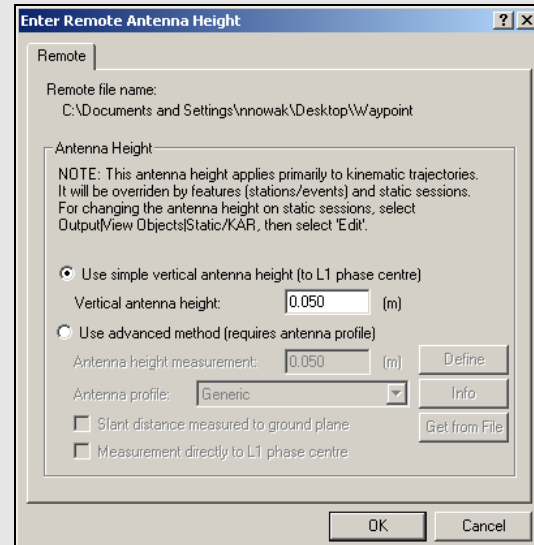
Enter Remote Antenna Height ? X

Remote

Remote file name:
C:\Documents and Settings\nnowak\Desktop\Waypoint

Antenna Height

NOTE: This antenna height applies primarily to kinematic trajectories. It will be overriden by features (stations/events) and static sessions. For changing the antenna height on static sessions, select Output|View Objects|Static/KAR, then select 'Edit'.

Use simple vertical antenna height (to L1 phase centre)

Vertical antenna height: 0.050 (m)

Use advanced method (requires antenna profile)

Antenna height measurement: 0.050 (m) Define

Antenna profile: Generic Info

Slant distance measured to ground plane Get from File

Measurement directly to L1 phase centre

OK Cancel